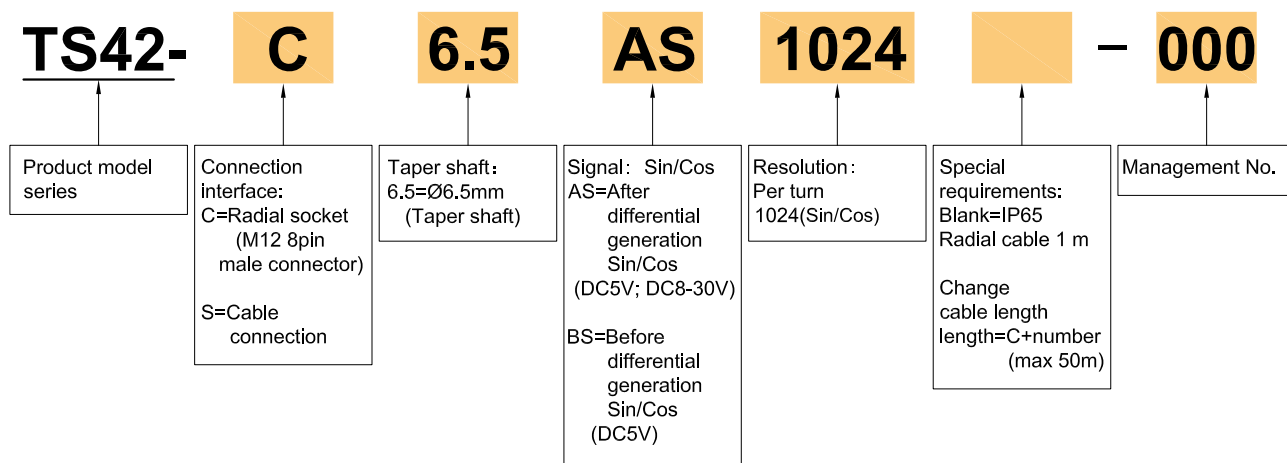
TS42- C 6.5 AS 1024 – 000

Product model series

Connection interface:
C=Radial socket (M12 8pin male connector)

S=Cable connection

Taper shaft:
6.5=Ø6.5mm (Taper shaft)

Signal: Sin/Cos
AS=After differential generation Sin/Cos (DC5V; DC8-30V)

BS=Before differential generation Sin/Cos (DC5V)

Resolution:
Per turn
1024(Sin/Cos)

Special requirements:
Blank=IP65
Radial cable 1 m

Change cable length
length=C+number (max 50m)

Management No.